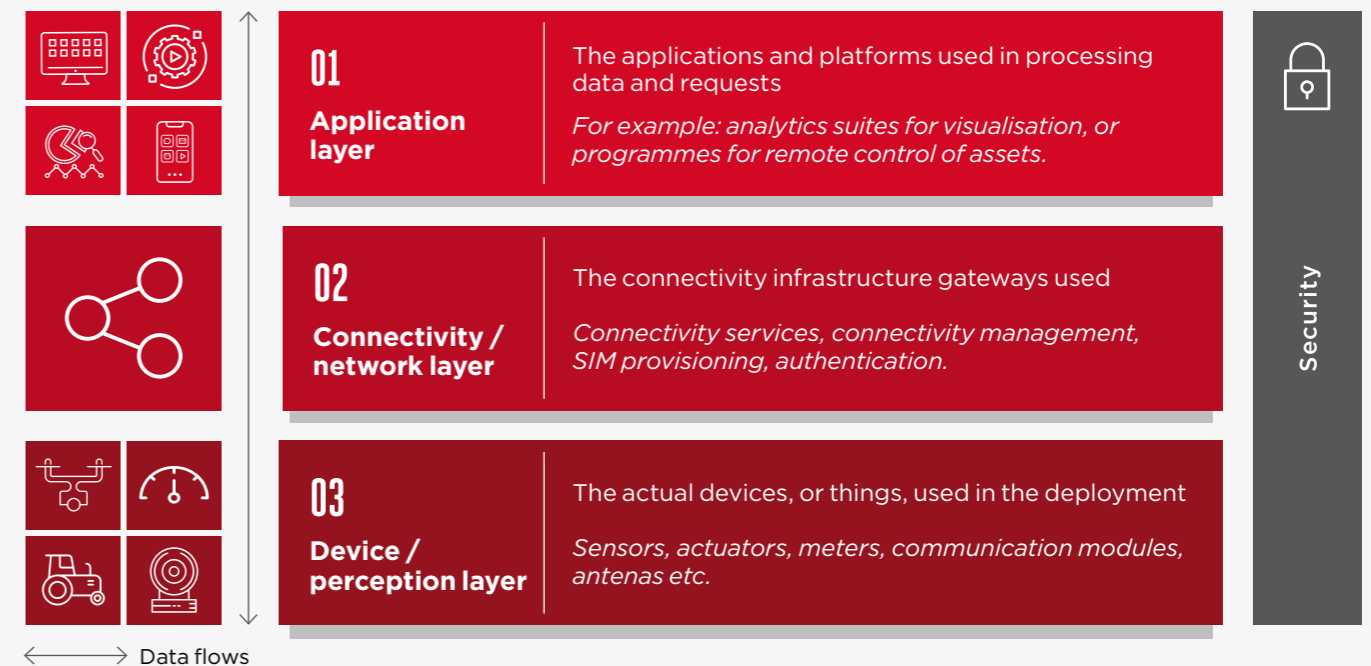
01
Application layer

The applications and platforms used in processing data and requests

For example: analytics suites for visualisation, or programmes for remote control of assets.

02
Connectivity / network layer

The connectivity infrastructure gateways used

Connectivity services, connectivity management, SIM provisioning, authentication.

03
Device / perception layer

The actual devices, or things, used in the deployment

Sensors, actuators, meters, communication modules, antenas etc.

Security

Data flows